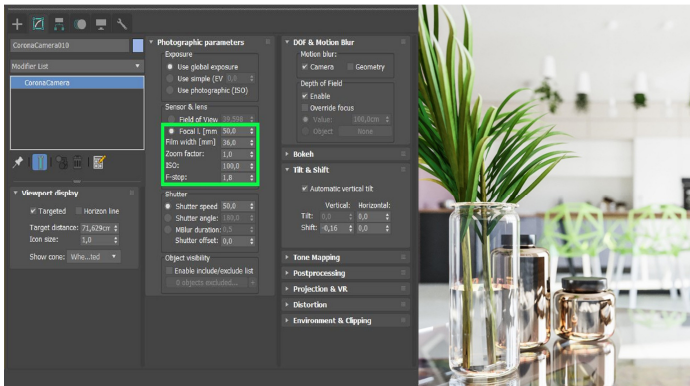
CoronaCamera010

Modifier List

CoronaCamera

Viewport display

Targeted Horizon line

Target distance: 71,629cm

Icon size: 1,0

Show cone: Whe...ted

Photographic parameters

Exposure

Use global exposure

Use simple (EV 0,0

Use photographic (ISO)

Sensor & lens

Field of View 39,598

Focal L [mm 50,0

Film width [mm] 36,0

Zoom factor: 1,0

ISO: 100,0

F-stop: 1,8

Shutter

Shutter speed 50,0

Shutter angle: 180,0

MBlur duration: 0,5

Shutter offset: 0,0

Object visibility

Enable include/exclude list

0 objects excluded...

DOF & Motion Blur

Motion blur:

Camera Geometry

Depth of Field

Enable

Override focus

Value: 100,0cm

Object None

Bokeh

Tilt & Shift

Automatic vertical tilt

Vertical: Horizontal:

Tilt: 0,0 0,0

Shift: -0,16 0,0

Tone Mapping

Postprocessing

Projection & VR

Distortion

Environment & Clipping